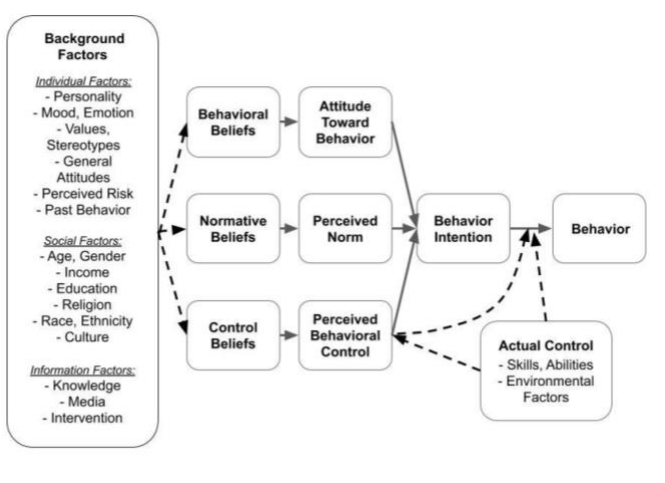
Background Factors

Individual Factors:
- Personality
- Mood, Emotion
- Values, Stereotypes
- General Attitudes
- Perceived Risk
- Past Behavior

Social Factors:
- Age, Gender
- Income
- Education
- Religion
- Race, Ethnicity
- Culture

Information Factors:
- Knowledge
- Media
- Intervention

Behavioral Beliefs

Attitude Toward Behavior

Normative Beliefs

Perceived Norm

Control Beliefs

Perceived Behavioral Control

Behavior Intention

Behavior

Actual Control
- Skills, Abilities
- Environmental Factors